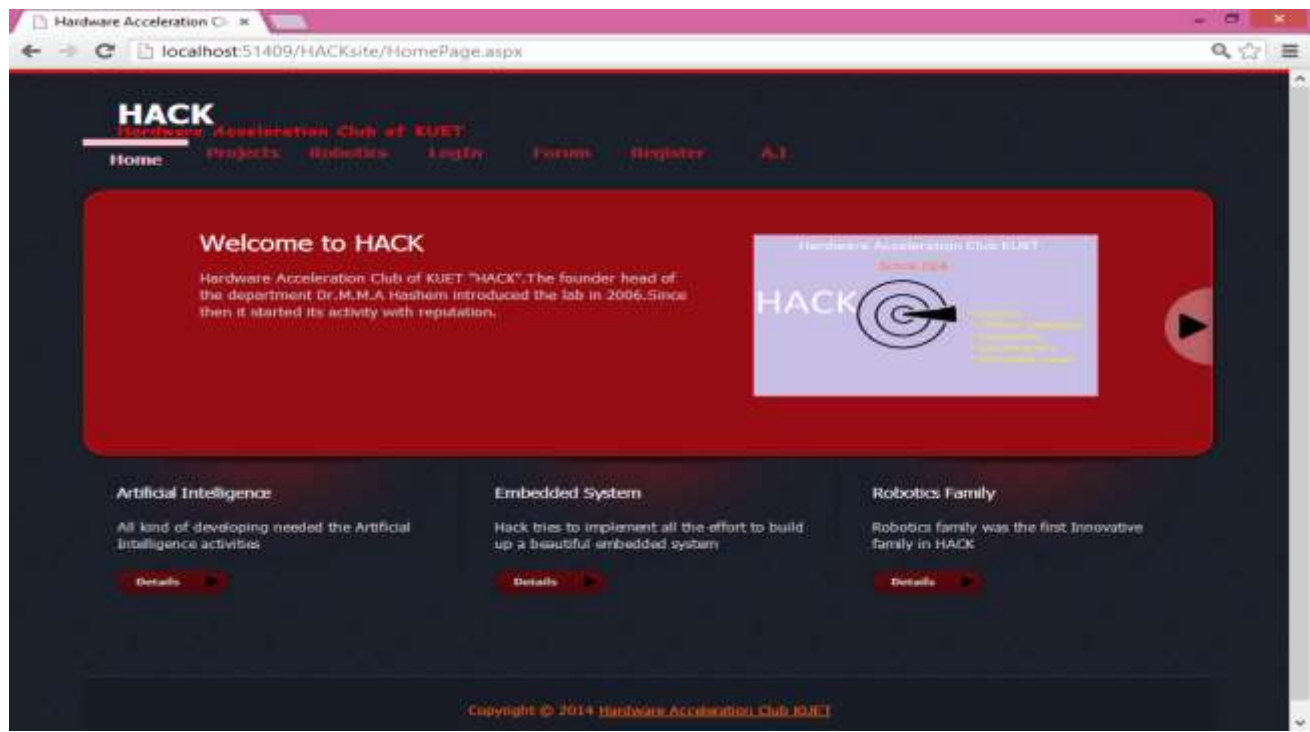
Hardware Acceleration C ×

localhost:51409/HACKsite/HomePage.aspx

HACK
Hardware Acceleration Club of KUET

Home Projects Robotics LogIn Forum Register A.I

Welcome to HACK

Hardware Acceleration Club of KUET "HACK".The founder head of the department Dr.M.M.A Hashem introduced the lab in 2006.Since then it started its activity with reputation.

Hardware Acceleration Club KUET
Since 2006
HACK
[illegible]

Artificial Intelligence

All kind of developing needed the Artificial Intelligence activities

Details

Embedded System

Hack tries to implement all the effort to build up a beautiful embedded system

Details

Robotics Family

Robotics family was the first Innovative family in HACK

Details

Copyright © 2014 Hardware Acceleration Club KUET